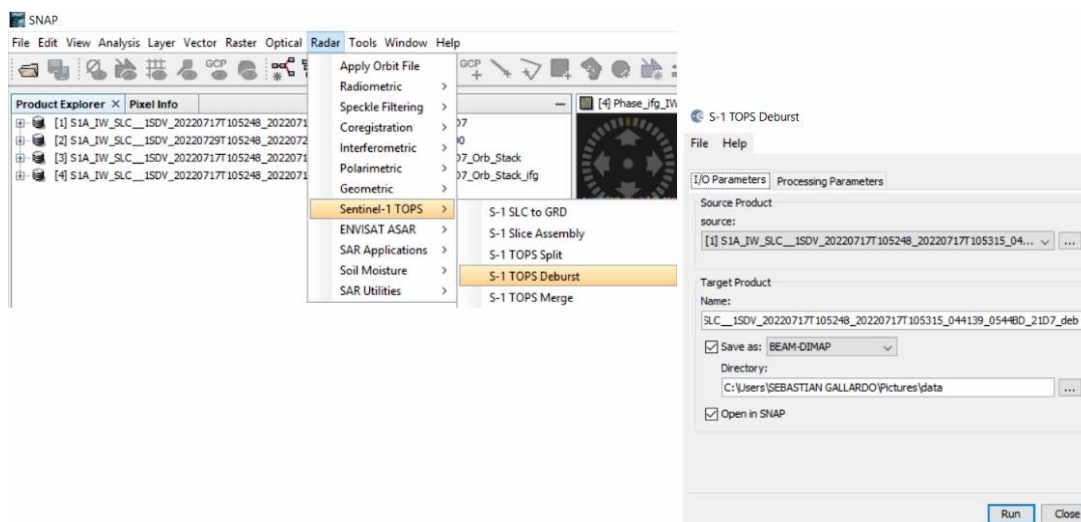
SNAP

File Edit View Analysis Layer Vector Raster Optical Radar Tools Window Help

Product Explorer × Pixel Info

[1] S1A_IW_SLC__1SDV_20220717T105248_2022071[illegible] 07
[2] S1A_IW_SLC__1SDV_20220729T105248_2022072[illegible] 0
[3] S1A_IW_SLC__1SDV_20220717T105248_2022071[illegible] 07_Orb_Stack
[4] S1A_IW_SLC__1SDV_20220717T105248_2022071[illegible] 07_Orb_Stack_ifg

[4] Phase_ifg_IW

Apply Orbit File
Radiometric
Speckle Filtering
Coregistration
Interferometric
Polarimetric
Geometric
Sentinel-1 TOPS
ENVISAT ASAR
SAR Applications
Soil Moisture
SAR Utilities

S-1 SLC to GRD
S-1 Slice Assembly
S-1 TOPS Split
S-1 TOPS Deburst
S-1 TOPS Merge

S-1 TOPS Deburst

File Help

I/O Parameters Processing Parameters

Source Product
source:
[1] S1A_IW_SLC__1SDV_20220717T105248_20220717T105315_04... ...

Target Product
Name:
SLC__1SDV_20220717T105248_20220717T105315_044139_0544BD_21D7_deb

Save as: BEAM-DIMAP
Directory:
C:\Users\SEBASTIAN GALLARDO\Pictures\data ...
Open in SNAP

Run Close